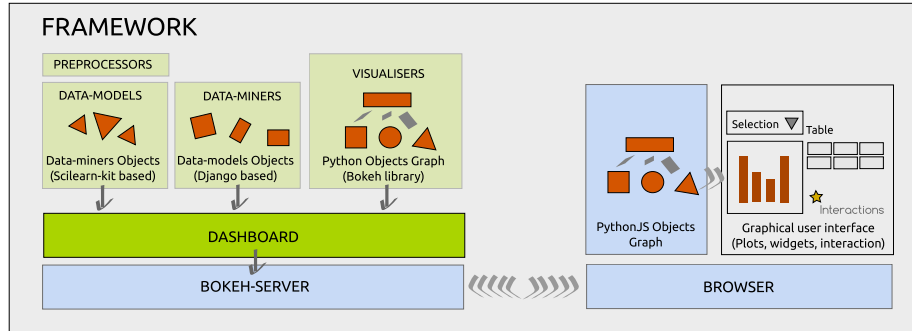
FRAMEWORK

PREPROCESSORS

DATA-MODELS

Data-miners Objects (Scilearn-kit based)

DATA-MINERS

Data-models Objects (Django based)

VISUALISERS

Python Objects Graph (Bokeh library)

DASHBOARD

BOKEH-SERVER

PythonJS Objects Graph

Selection

Table

Interactions

Graphical user interface (Plots, widgets, interaction)

BROWSER